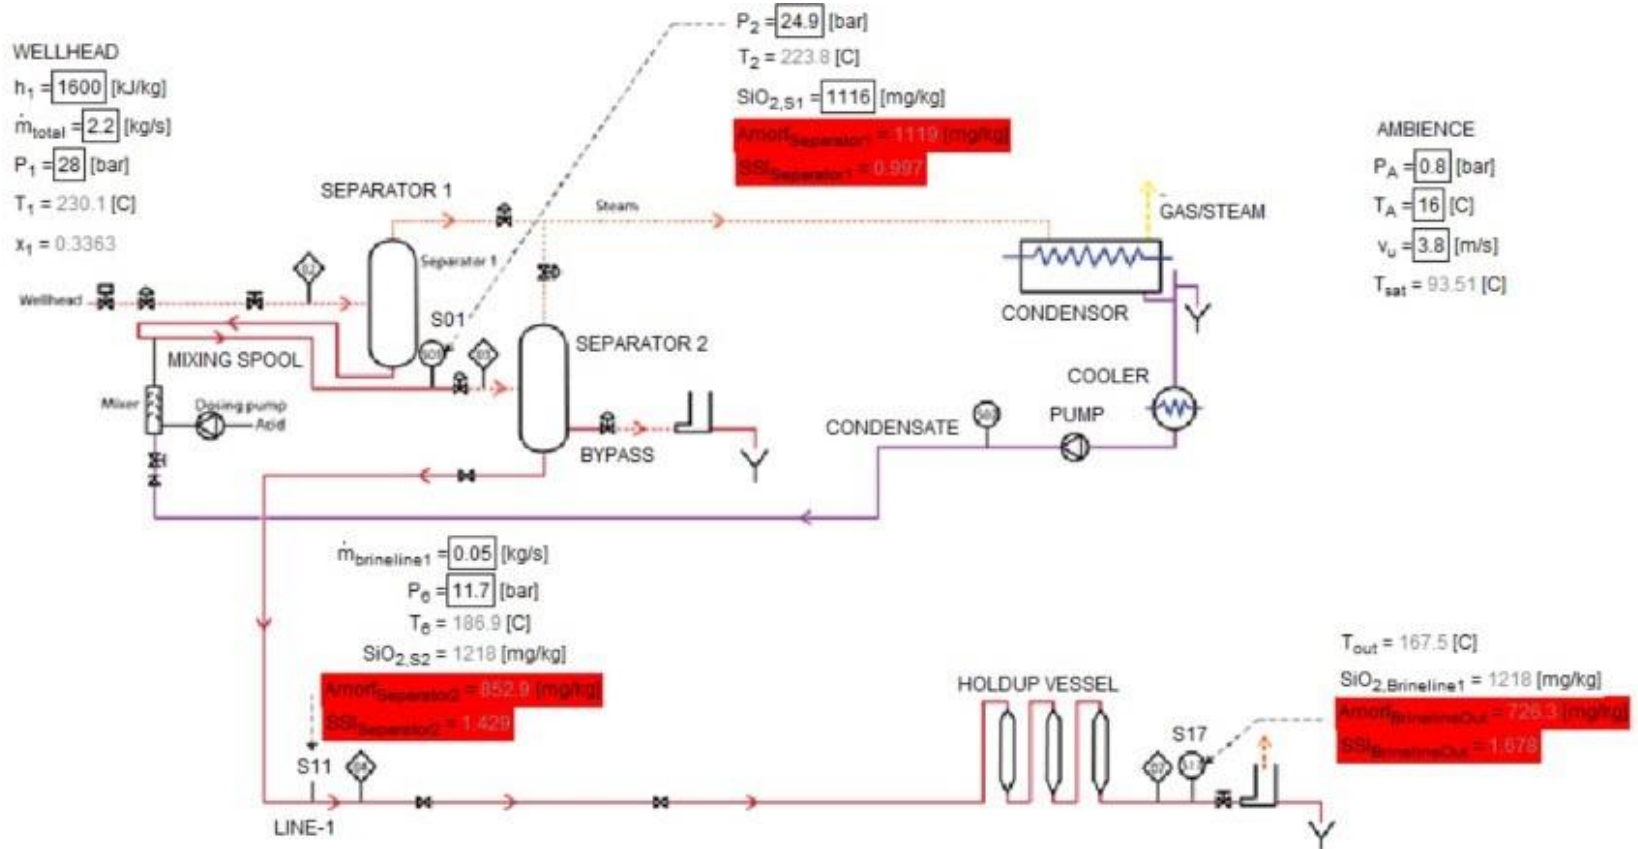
WELLHEAD
$h_1$ = 1600 [kJ/kg]
$\dot{m}_{total}$ = 2.2 [kg/s]
$P_1$ = 28 [bar]
$T_1$ = 230.1 [C]
$x_1$ = 0.3363

$P_2$ = 24.9 [bar]
$T_2$ = 223.8 [C]
$SiO_{2,S1}$ = 1116 [mg/kg]
$Amorf_{Separator1}$ = 1119 [mg/kg]
$SSI_{Separator1}$ = 0.997

AMBIENCE
$P_A$ = 0.8 [bar]
$T_A$ = 16 [C]
$v_u$ = 3.8 [m/s]
$T_{sat}$ = 93.51 [C]

SEPARATOR 1
Steam
GAS/STEAM
Separator 1
Wellhead
S01
CONDENSOR
MIXING SPOOL
SEPARATOR 2
COOLER
Mixer
Dosing pump
Acid
PUMP
CONDENSATE
BYPASS

$\dot{m}_{brineline1}$ = 0.05 [kg/s]
$P_6$ = 11.7 [bar]
$T_6$ = 186.9 [C]
$SiO_{2,S2}$ = 1218 [mg/kg]
$Amorf_{Separator2}$ = 852.9 [mg/kg]
$SSI_{Separator2}$ = 1.429

$T_{out}$ = 167.5 [C]
$SiO_{2,Brineline1}$ = 1218 [mg/kg]
$Amorf_{BrinelineOut}$ = 726.3 [mg/kg]
$SSI_{BrinelineOut}$ = 1.678

HOLDUP VESSEL
S17
S11
LINE-1